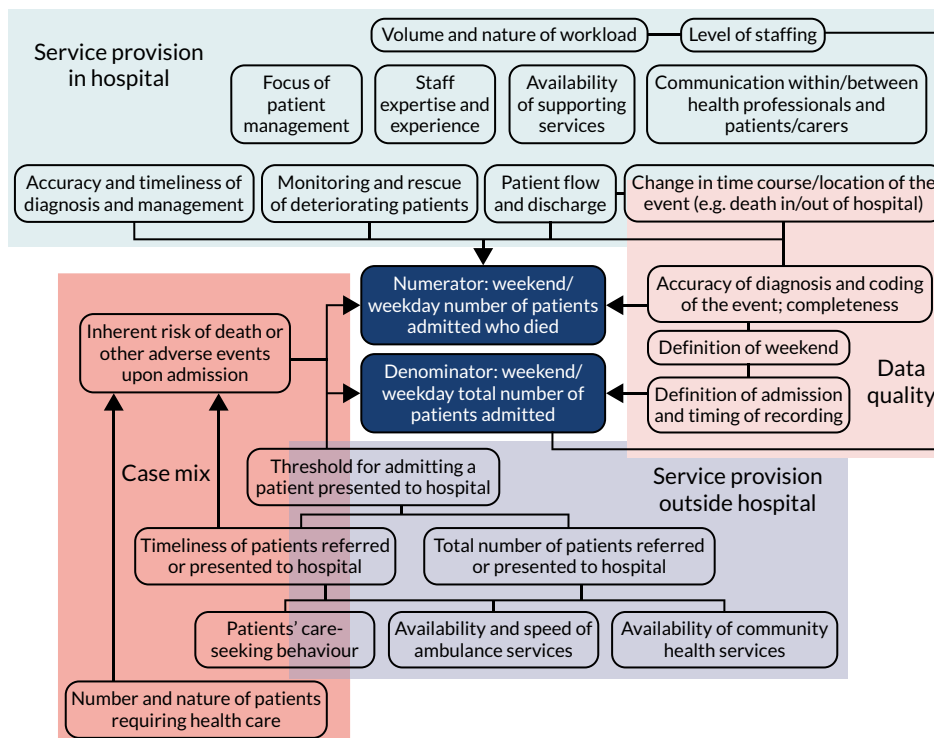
Service provision in hospital

Volume and nature of workload

Level of staffing

Focus of patient management

Staff expertise and experience

Availability of supporting services

Communication within/between health professionals and patients/carers

Accuracy and timeliness of diagnosis and management

Monitoring and rescue of deteriorating patients

Patient flow and discharge

Change in time course/location of the event (e.g. death in/out of hospital)

Numerator: weekend/ weekday number of patients admitted who died

Accuracy of diagnosis and coding of the event; completeness

Inherent risk of death or other adverse events upon admission

Definition of weekend

Data quality

Denominator: weekend/ weekday total number of patients admitted

Definition of admission and timing of recording

Case mix

Threshold for admitting a patient presented to hospital

Service provision outside hospital

Timeliness of patients referred or presented to hospital

Total number of patients referred or presented to hospital

Patients' care-seeking behaviour

Availability and speed of ambulance services

Availability of community health services

Number and nature of patients requiring health care